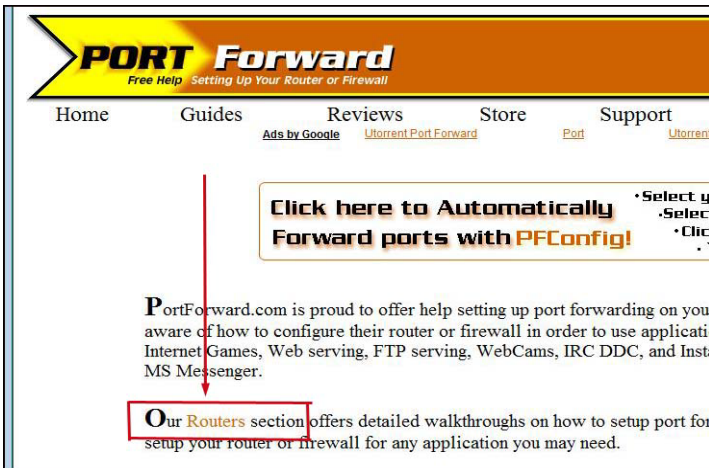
PORT Forward
Free Help Setting Up Your Router or Firewall

Home Guides Reviews Store Support

Ads by Google Utorrent Port Forward Port Utorrent

Click here to Automatically Forward ports with PFConfig!

•Select y
•Selec
•Clic
•

PortForward.com is proud to offer help setting up port forwarding on you aware of how to configure their router or firewall in order to use applicati Internet Games, Web serving, FTP serving, WebCams, IRC DDC, and Insta MS Messenger.

Our Routers section offers detailed walkthroughs on how to setup port for setup your router or firewall for any application you may need.